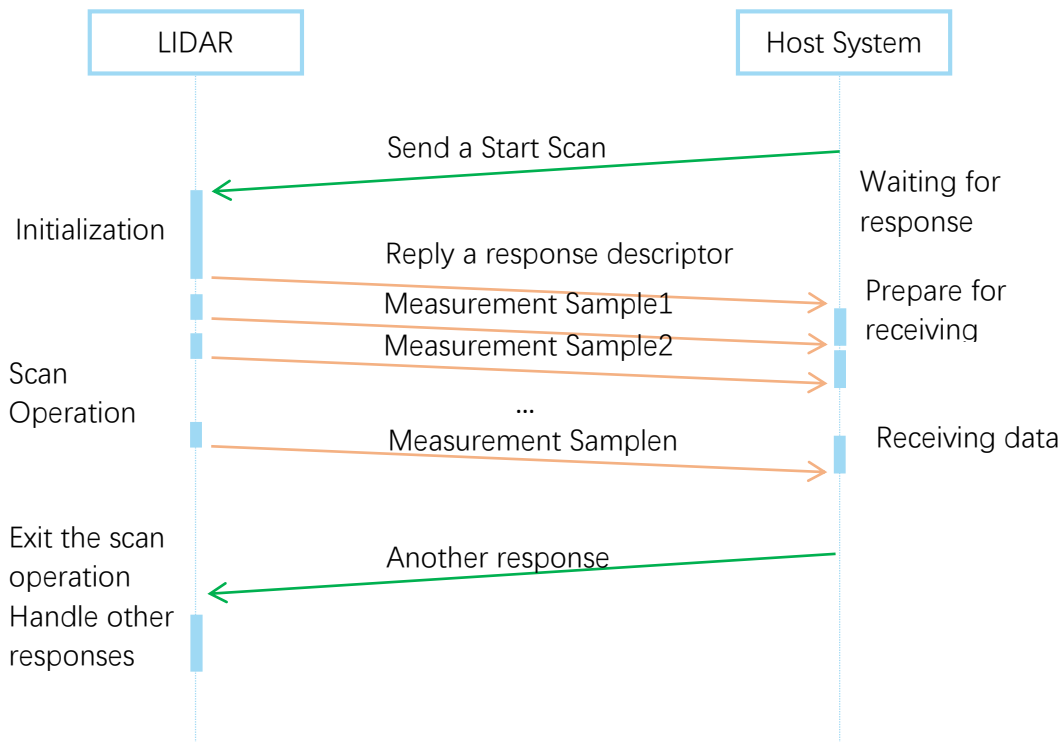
LIDAR

Host System

Send a Start Scan

Waiting for response

Initialization

Reply a response descriptor

Measurement Sample1

Prepare for receiving

Measurement Sample2

Scan Operation

...

Measurement Samplen

Receiving data

Exit the scan operation

Another response

Handle other responses